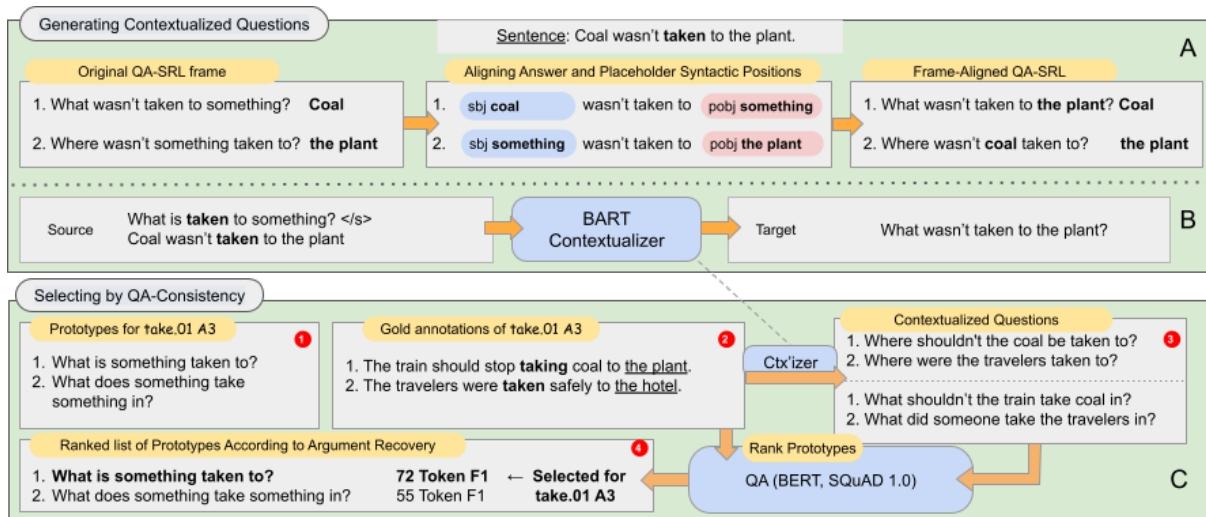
Generating Contextualized Questions

Sentence: Coal wasn't **taken** to the plant.

A

Original QA-SRL frame

1. What wasn't taken to something? **Coal**

2. Where wasn't something taken to? **the plant**

Aligning Answer and Placeholder Syntactic Positions

1. sbj **coal** wasn't taken to pobj **something**

2. sbj **something** wasn't taken to pobj **the plant**

Frame-Aligned QA-SRL

1. What wasn't taken to **the plant**? **Coal**

2. Where wasn't **coal** taken to? **the plant**

Source What is **taken** to something? </s> Coal wasn't **taken** to the plant

BART Contextualizer

Target What wasn't taken to the plant?

B

Selecting by QA-Consistency

Prototypes for take.01 A3

1

1. What is something taken to?
2. What does something take something in?

Gold annotations of take.01 A3

2

1. The train should stop **taking** coal to the plant.
2. The travelers were **taken** safely to the hotel.

Ctx'izer

Contextualized Questions

3

1. Where shouldn't the coal be taken to?
2. Where were the travelers taken to?

1. What shouldn't the train take coal in?
2. What did someone take the travelers in?

Ranked list of Prototypes According to Argument Recovery

4

1. **What is something taken to?** **72 Token F1** ← **Selected for**
2. What does something take something in? 55 Token F1 **take.01 A3**

Rank Prototypes

QA (BERT, SQuAD 1.0)

C